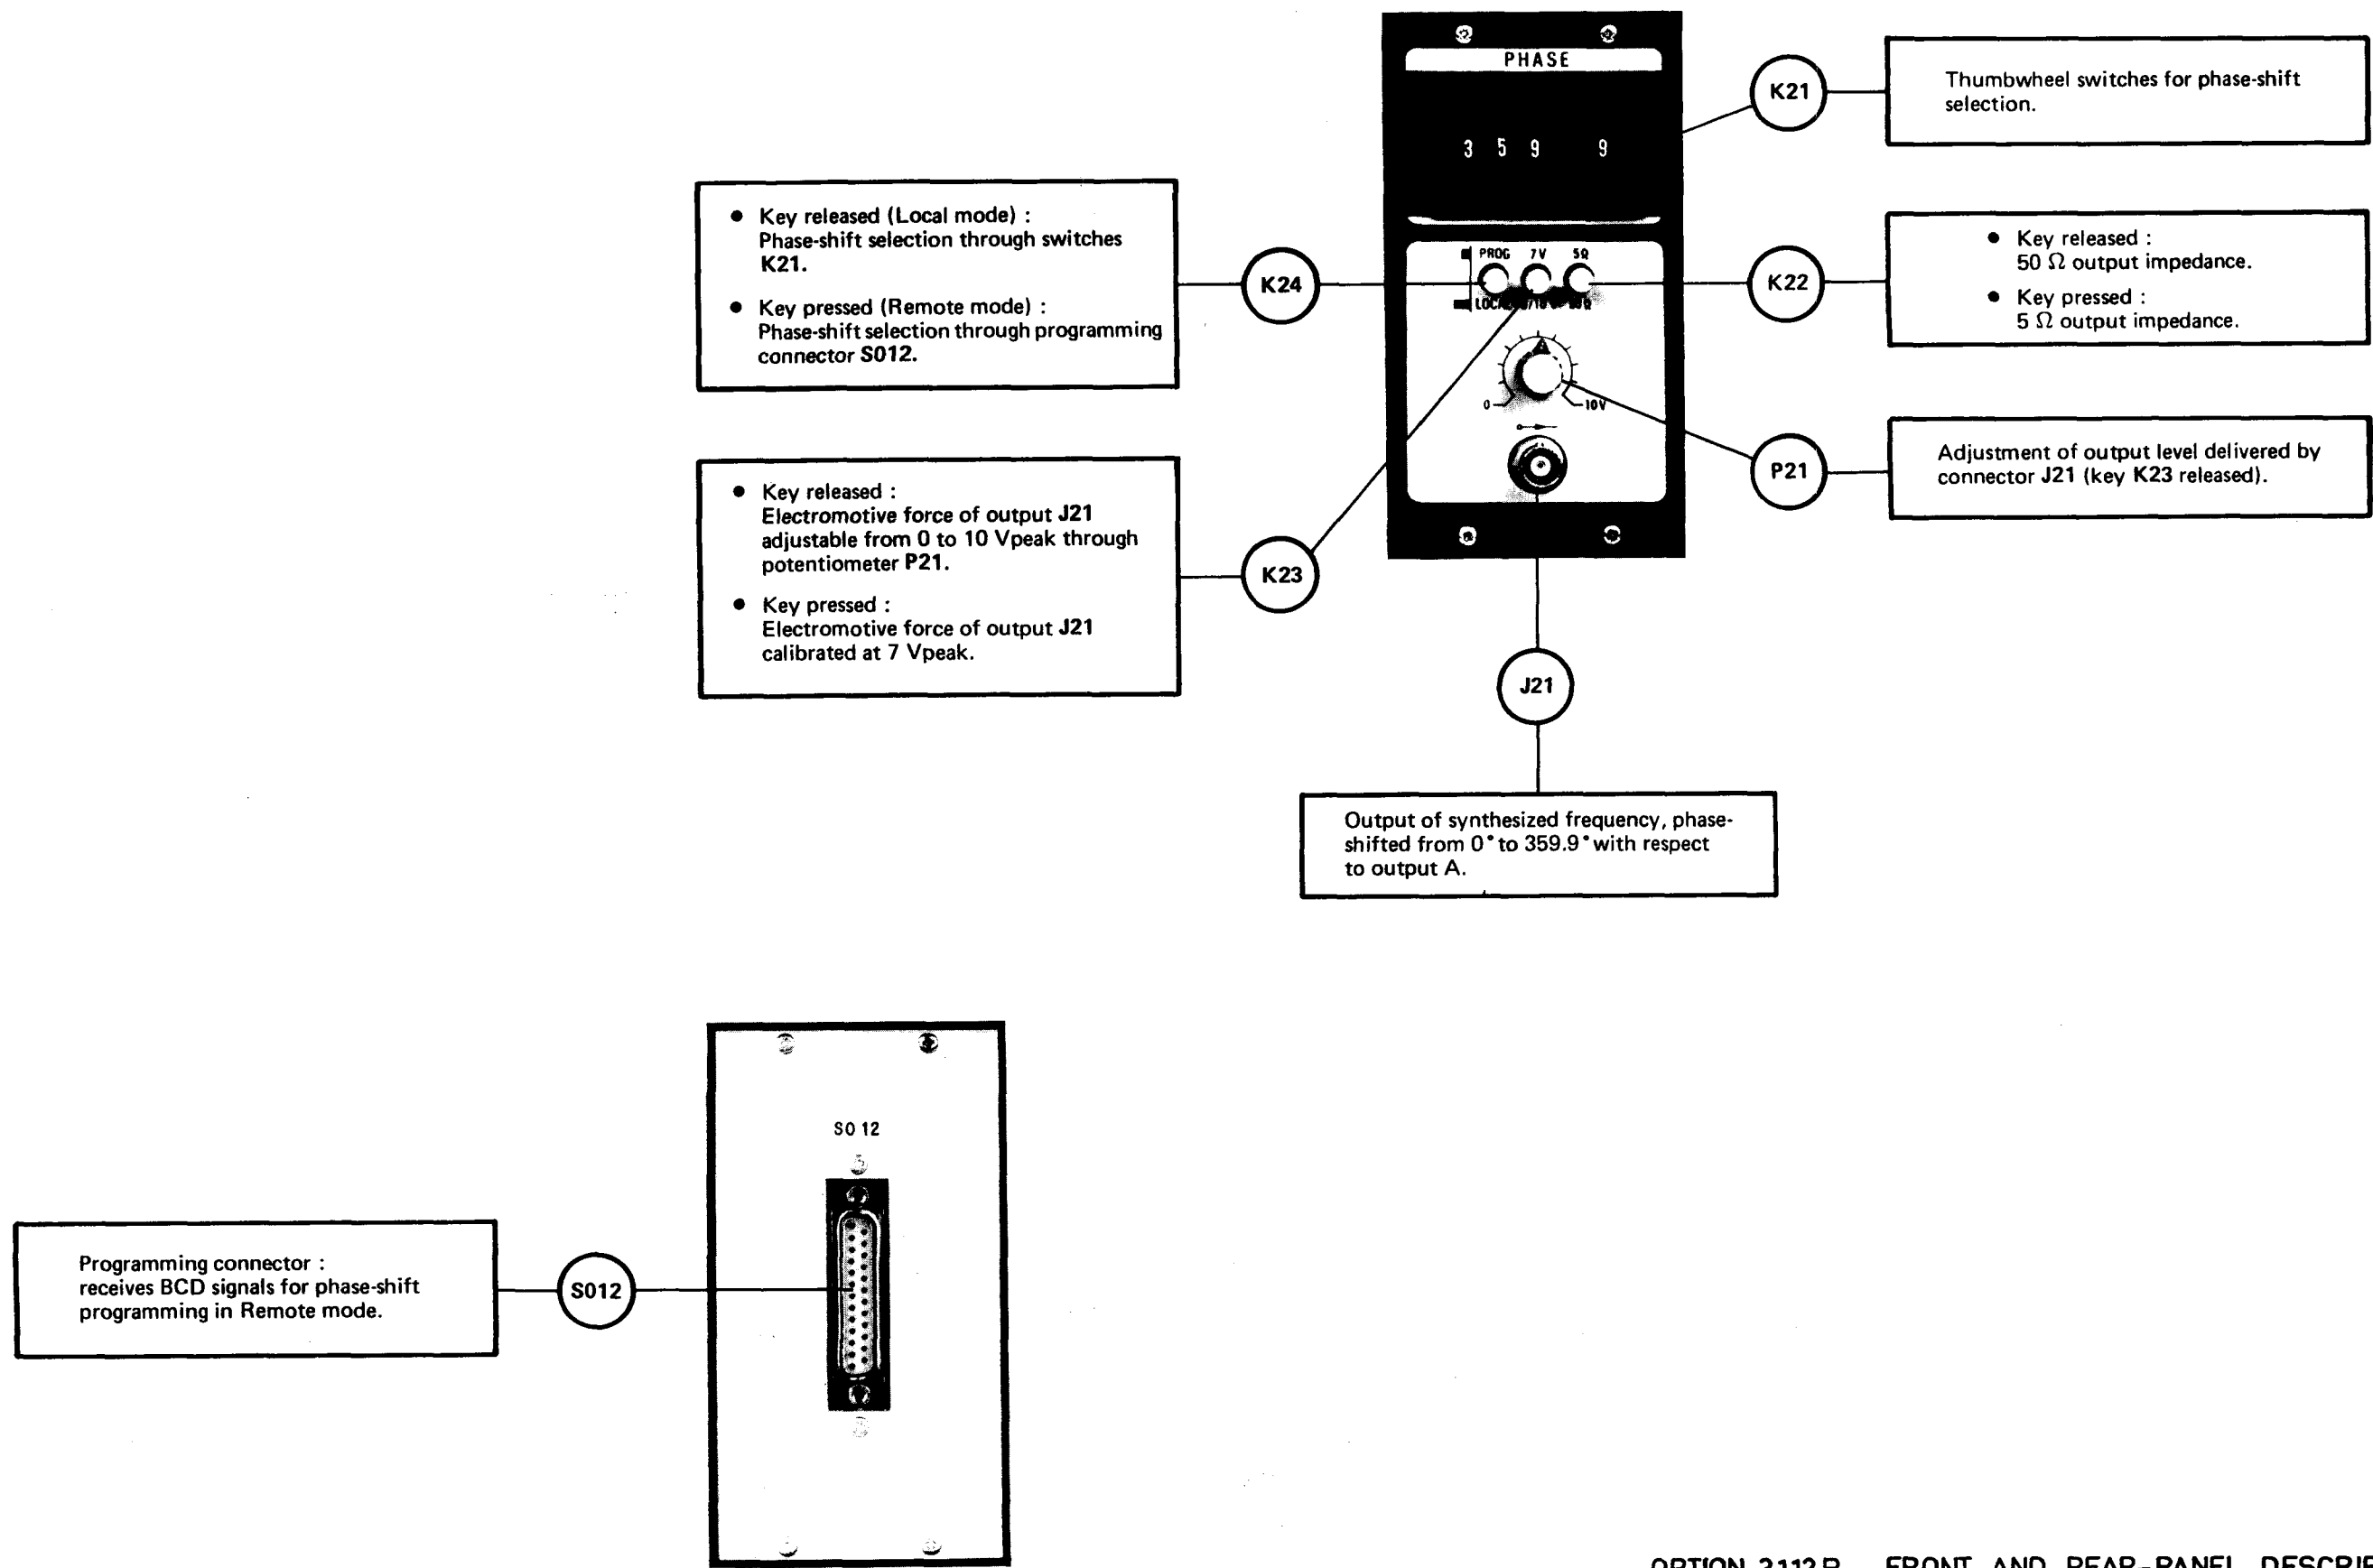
PHASE

3 5 9 9

PROG 7V 5Ω

LOC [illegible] 10 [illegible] 50Ω

0 10V

K21

Thumbwheel switches for phase-shift selection.

• Key released (Local mode) : Phase-shift selection through switches K21.

• Key pressed (Remote mode) : Phase-shift selection through programming connector S012.

K24

K22

• Key released : 50 Ω output impedance.

• Key pressed : 5 Ω output impedance.

• Key released : Electromotive force of output J21 adjustable from 0 to 10 Vpeak through potentiometer P21.

• Key pressed : Electromotive force of output J21 calibrated at 7 Vpeak.

K23

P21

Adjustment of output level delivered by connector J21 (key K23 released).

J21

Output of synthesized frequency, phase-shifted from 0° to 359.9° with respect to output A.

SO 12

Programming connector : receives BCD signals for phase-shift programming in Remote mode.

S012

OPTION 2112 B — FRONT AND REAR-PANEL DESCRIP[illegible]